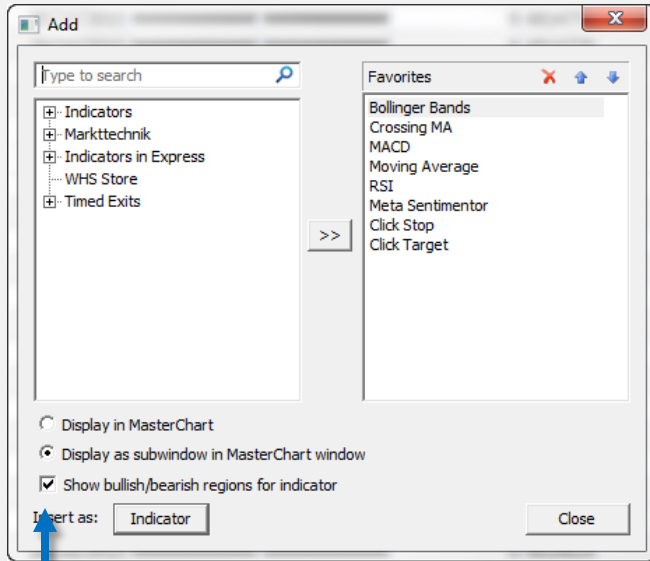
Add

Type to search

Indicators
Markttechnik
Indicators in Express
WHS Store
Timed Exits

>>

Favorites

Bollinger Bands
Crossing MA
MACD
Moving Average
RSI
Meta Sentimentor
Click Stop
Click Target

Display in MasterChart
Display as subwindow in MasterChart window
Show bullish/bearish regions for indicator

Insert as: Indicator

Close